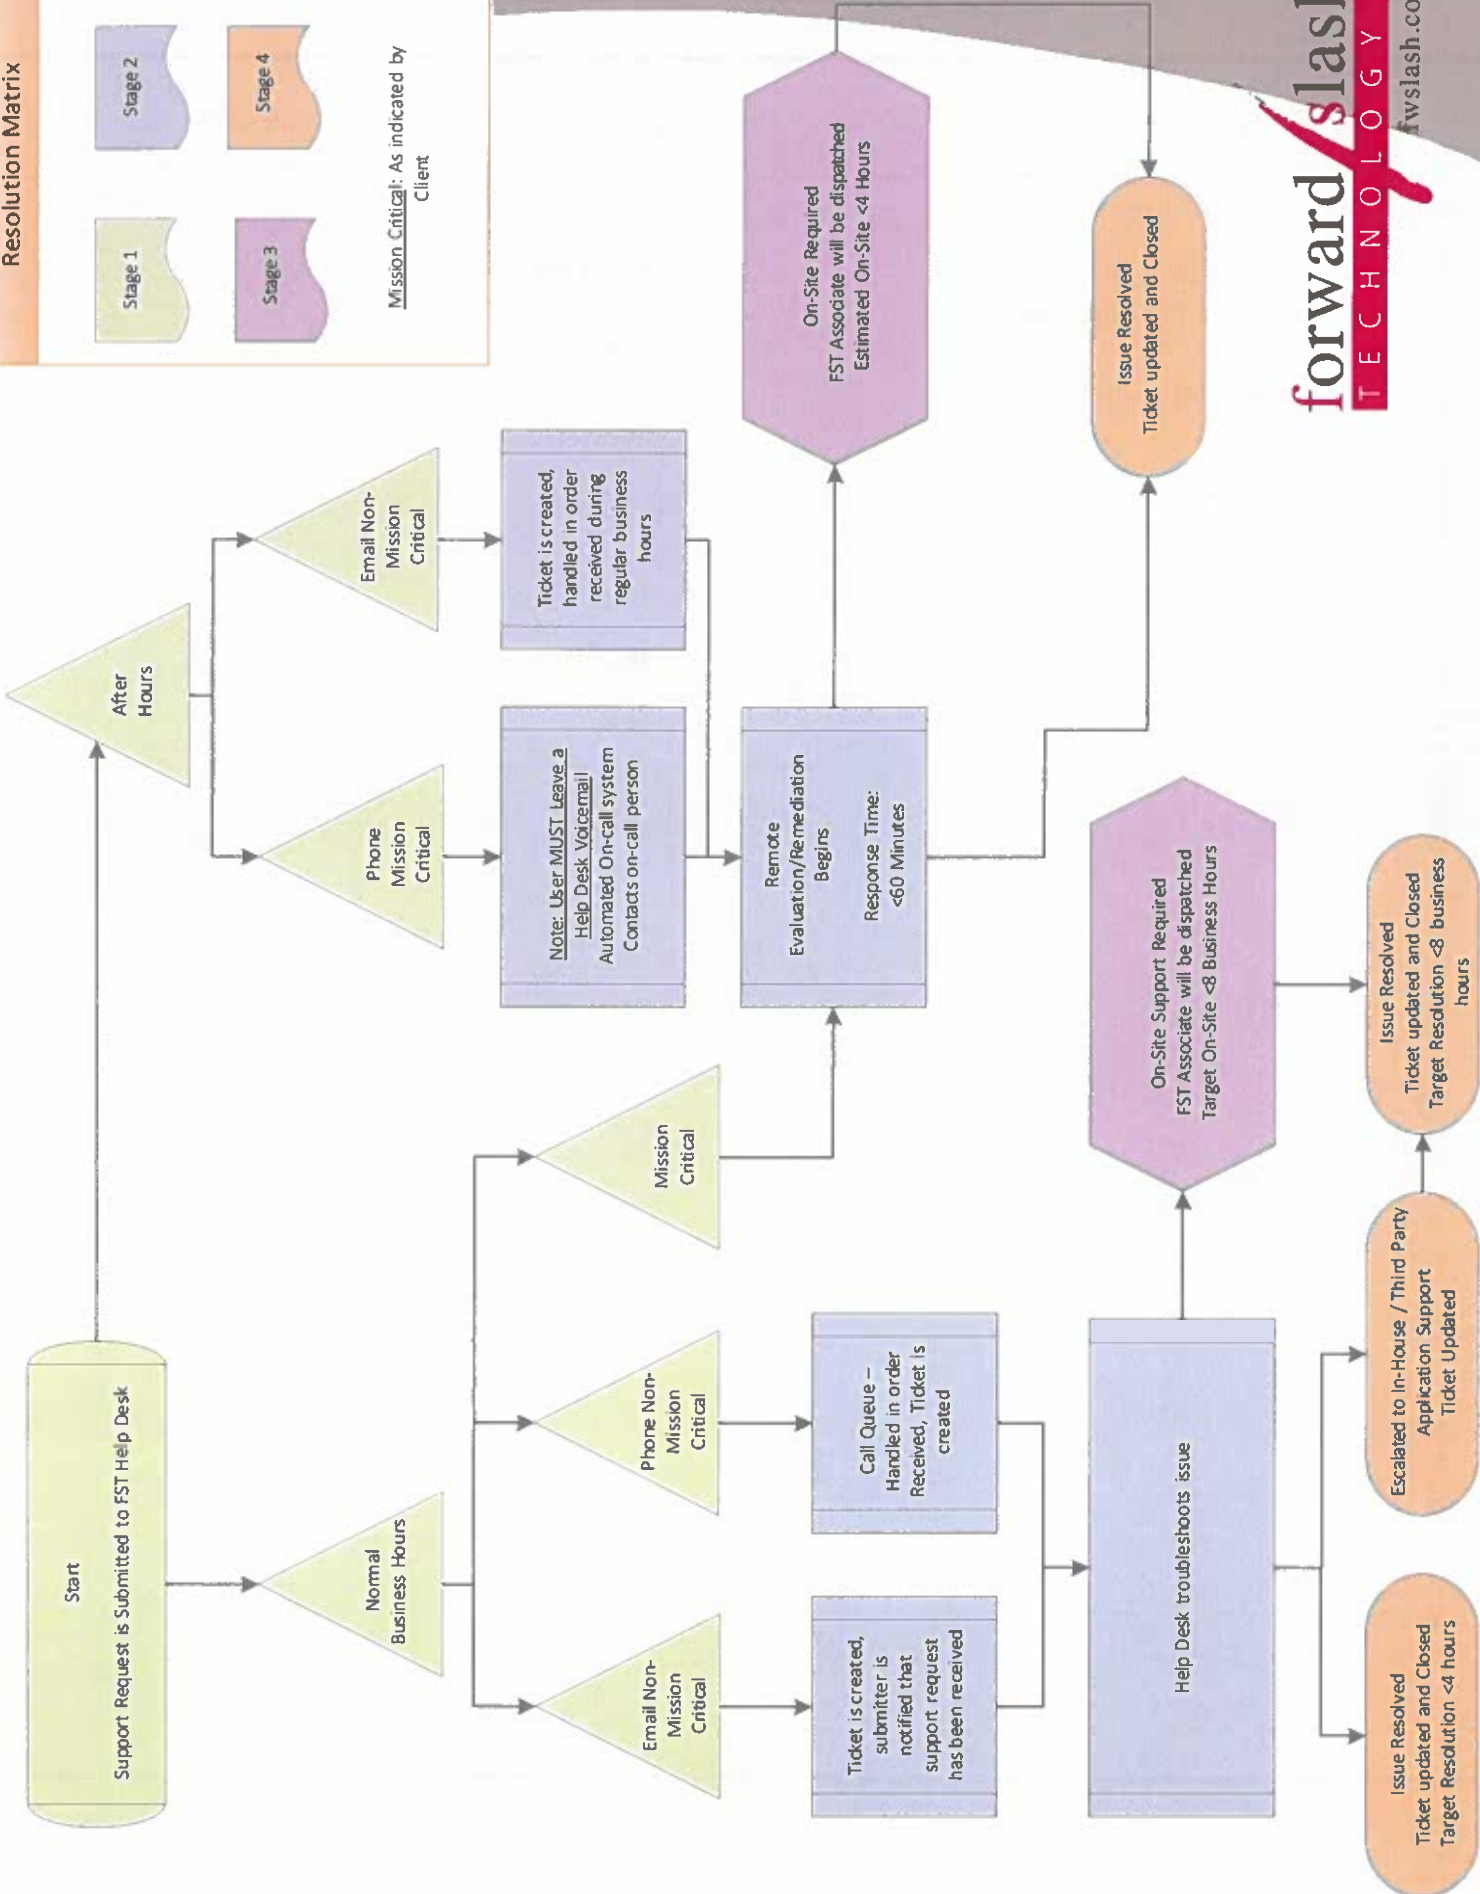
Resolution Matrix

Stage 1

Stage 2

Stage 3

Stage 4

Mission Critical: As indicated by Client

Start

Support Request is Submitted to FST Help Desk

After Hours

Phone Mission Critical

Email Non-Mission Critical

Note: User MUST Leave a Help Desk Voicemail

Automated On-call system Contacts on-call person

Ticket is created, handled in order received during regular business hours

Remote Evaluation/Remediation Begins

Response Time: <60 Minutes

On-Site Required

FST Associate will be dispatched

Estimated On-Site <4 Hours

Issue Resolved

Ticket updated and Closed

Normal Business Hours

Email Non-Mission Critical

Phone Non-Mission Critical

Mission Critical

Ticket is created, submitter is notified that support request has been received

Call Queue – Handled in order Received, Ticket is created

Help Desk troubleshoots issue

On-Site Support Required

FST Associate will be dispatched

Target On-Site <8 Business Hours

Issue Resolved

Ticket updated and Closed

Target Resolution <4 hours

Escalated to In-House / Third Party Application Support

Ticket Updated

Issue Resolved

Ticket updated and Closed

Target Resolution <8 business hours

forward slash

TECHNOLOGY

fwslash.co